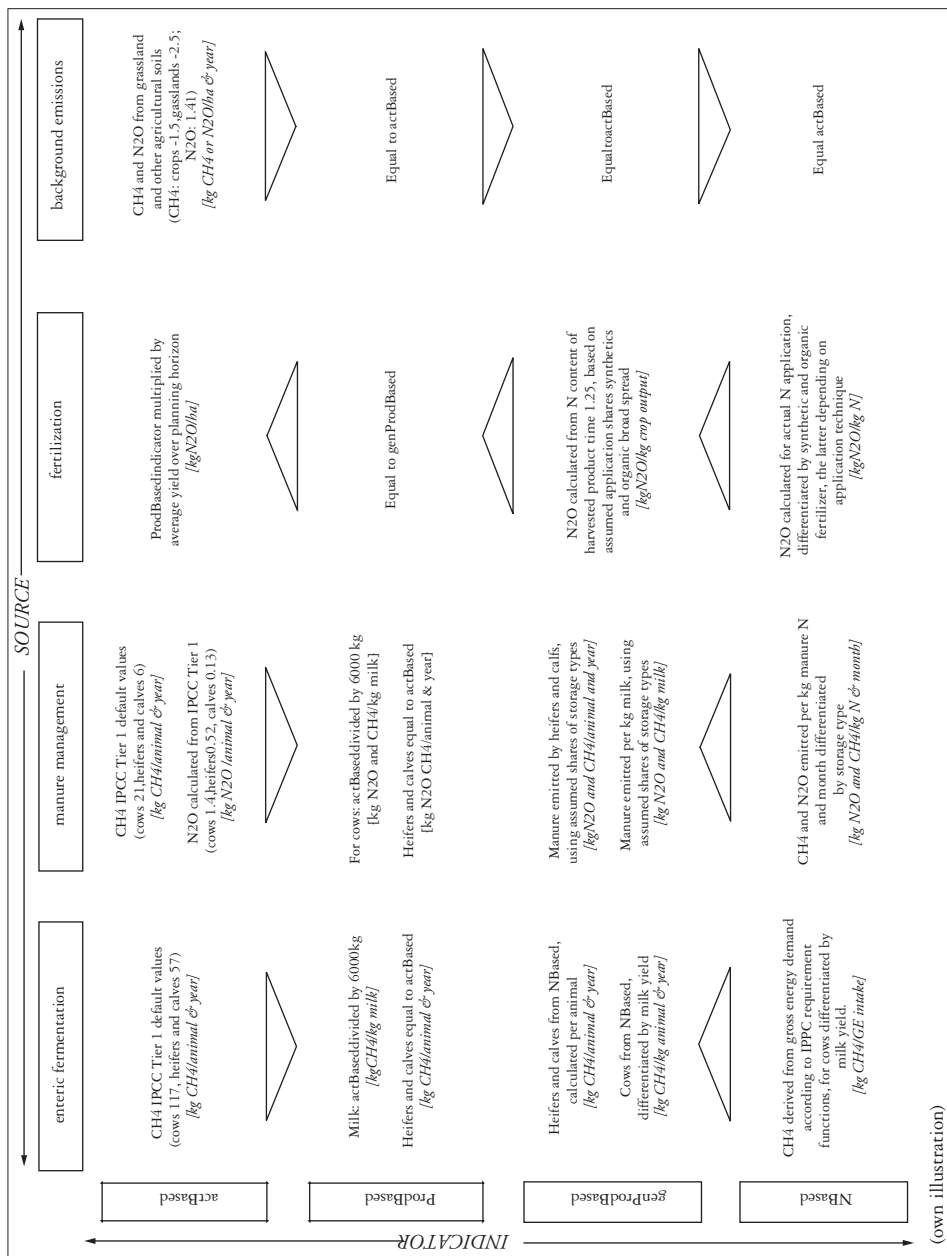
SOURCE

enteric fermentation

manure management

fertilization

background emissions

INDICATOR

actBased

CH4 IPCC Tier 1 default values (cows 117, heifers and calves 57) *[kg CH4/animal & year]*

CH4 IPCC Tier 1 default values (cows 21,heifers and calves 6) *[kg CH4/animal & year]*

N2O calculated from IPCC Tier 1 (cows 1.4,heifers0.52, calves 0.13) *[kg N2O /animal & year]*

ProdBasedindicator multiplied by average yield over planning horizon *[kgN2O/ha]*

CH4 and N2O from grassland and other agricultural soils (CH4: crops -1.5,gasslands -2.5; N2O: 1.41) *[kg CH4 or N2O/ha & year]*

ProdBased

Milk: actBaseddivided by 6000kg *[kgCH4/kg milk]*

Heifers and calves equal to actBased *[kg CH4/animal & year]*

For cows: actBaseddivided by 6000 kg [kg N2O and CH4/kg milk]

Heifers and calves equal to actBased [kg N2O CH4/animal & year]

Equal to genProdBased

Equal to actBased

genProdBased

Heifers and calves from NBased, calculated per animal *[kg CH4/animal & year]*

Cows from NBased, differentiated by milk yield *[kg CH4/kg animal & year]*

Manure emitted by heifers and calfs, using assumed shares of storage types *[kgN2O and CH4/animal and year]*

Manure emitted per kg milk, using assumed shares of storage types *[kg N2O and CH4/kg milk]*

N2O calculated from N content of harvested product time 1.25, based on assumed application shares synthetics and organic broad spread *[kgN2O/kg crop output]*

EqualtoactBased

NBased

CH4 derived from gross energy demand according to IPPC requirement functions, for cows differentiated by milk yield. *[kg CH4/GE intake]*

CH4 and N2O emitted per kg manure N and month differentiated by storage type *[kg N2O and CH4/kg N & month]*

N2O calculated for actual N application, differentiated by synthetic and organic fertilizer, the latter depending on application technique *[kgN2O/kg N]*

Equal actBased

(own illustration)